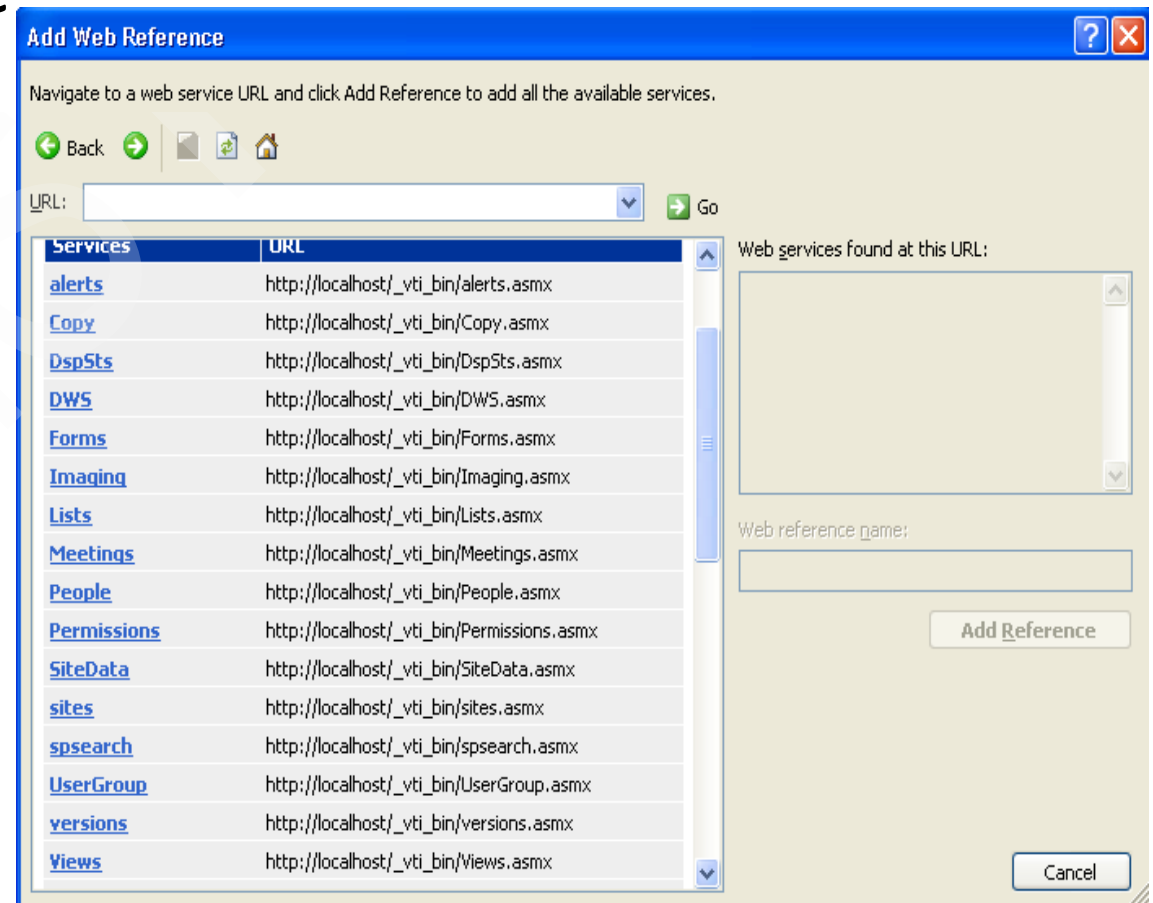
Add Web Reference

Navigate to a web service URL and click Add Reference to add all the available services.

Back

URL:

Go

| Services | URL |
|---|---|
| alerts | http://localhost/_vti_bin/alerts.asmx |
| Copy | http://localhost/_vti_bin/Copy.asmx |
| DspSts | http://localhost/_vti_bin/DspSts.asmx |
| DWS | http://localhost/_vti_bin/DWS.asmx |
| Forms | http://localhost/_vti_bin/Forms.asmx |
| Imaging | http://localhost/_vti_bin/Imaging.asmx |
| Lists | http://localhost/_vti_bin/Lists.asmx |
| Meetings | http://localhost/_vti_bin/Meetings.asmx |
| People | http://localhost/_vti_bin/People.asmx |
| Permissions | http://localhost/_vti_bin/Permissions.asmx |
| SiteData | http://localhost/_vti_bin/SiteData.asmx |
| sites | http://localhost/_vti_bin/sites.asmx |
| spsearch | http://localhost/_vti_bin/spsearch.asmx |
| UserGroup | http://localhost/_vti_bin/UserGroup.asmx |
| versions | http://localhost/_vti_bin/versions.asmx |
| Views | http://localhost/_vti_bin/Views.asmx |

Web services found at this URL:

Web reference name:

Add Reference

Cancel